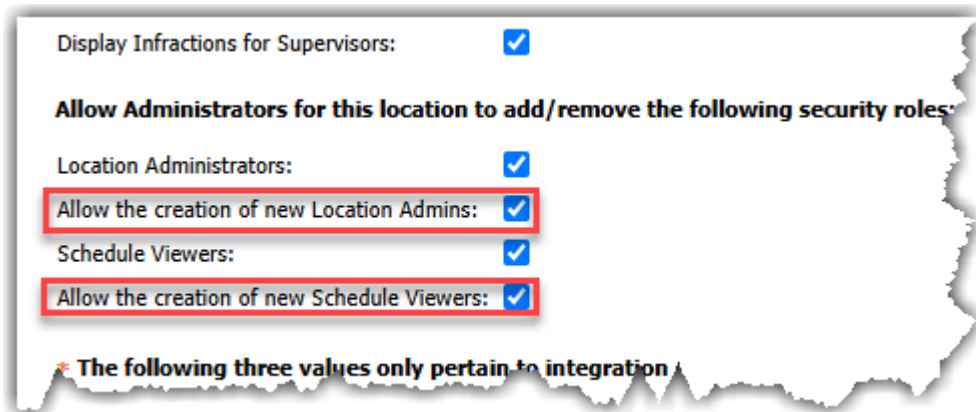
Display Infractions for Supervisors:

Allow Administrators for this location to add/remove the following security roles:

Location Administrators:

Allow the creation of new Location Admins:

Schedule Viewers:

Allow the creation of new Schedule Viewers:

* The following three values only pertain to integration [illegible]